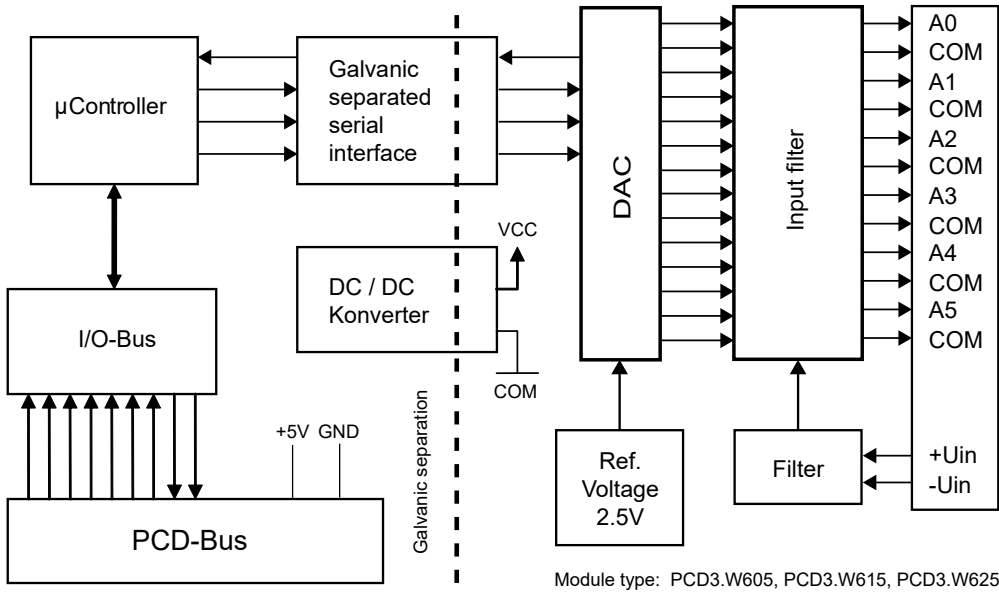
µController

Galvanic separated serial interface

DAC

Input filter

A0
COM
A1
COM
A2
COM
A3
COM
A4
COM
A5
COM

VCC

DC / DC Konverter

COM

I/O-Bus

+5V GND

PCD-Bus

Galvanic separation

Ref. Voltage 2.5V

Filter

+Uin
-Uin

Module type: PCD3.W605, PCD3.W615, PCD3.W625